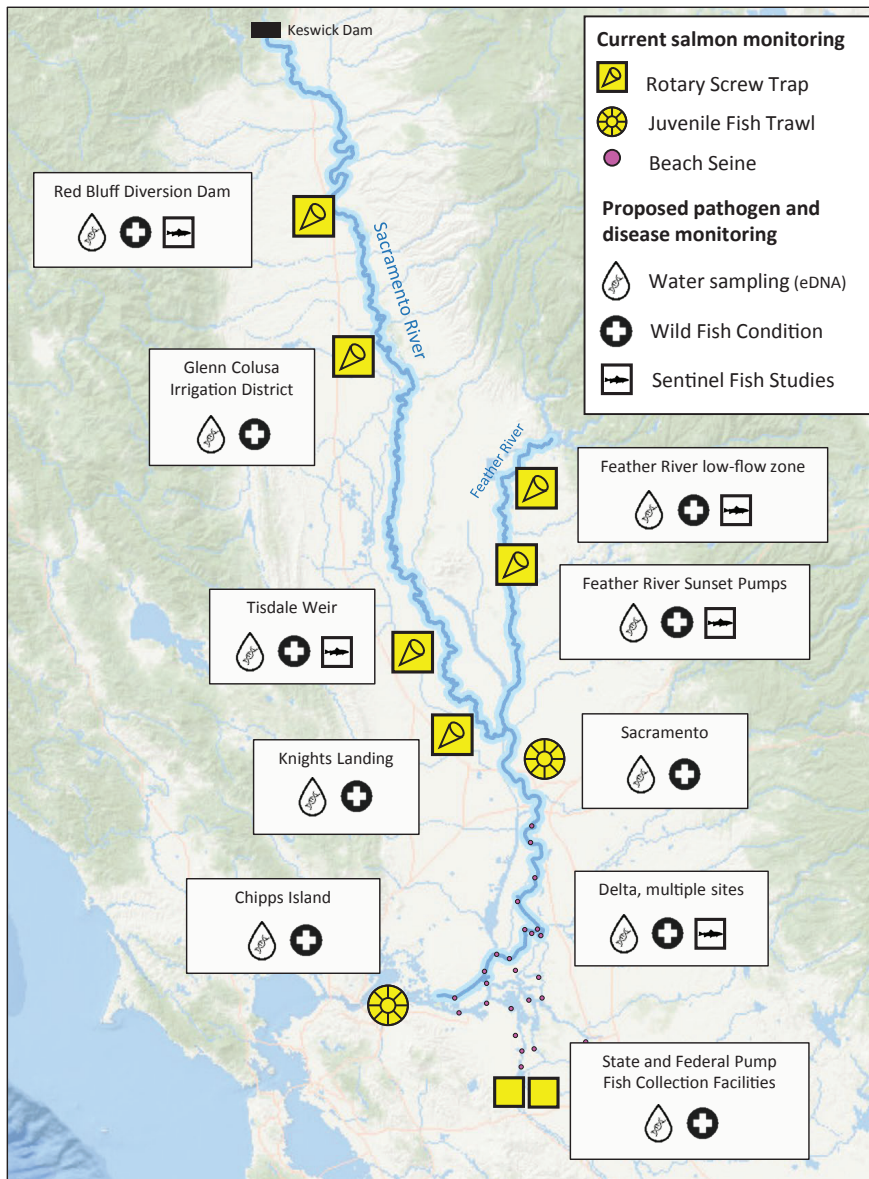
Keswick Dam

Current salmon monitoring

Rotary Screw Trap

Juvenile Fish Trawl

Beach Seine

Proposed pathogen and disease monitoring

Water sampling (eDNA)

Wild Fish Condition

Sentinel Fish Studies

Red Bluff Diversion Dam

Sacramento River

Glenn Colusa Irrigation District

Feather River

Feather River low-flow zone

Feather River Sunset Pumps

Tisdale Weir

Sacramento

Knights Landing

Chipps Island

Delta, multiple sites

State and Federal Pump Fish Collection Facilities